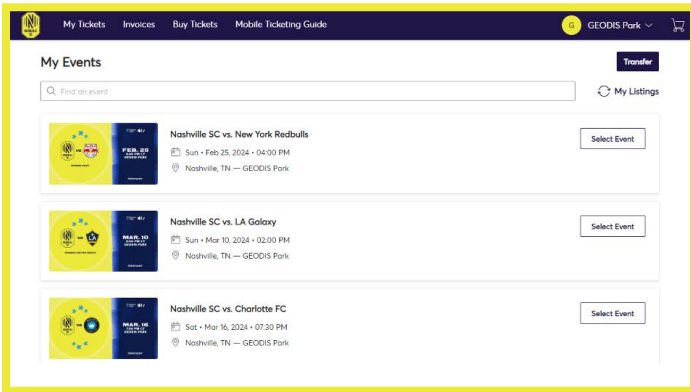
My Tickets Invoices Buy Tickets Mobile Ticketing Guide

G GEODIS Park

My Events

Transfer

Find an event

My Listings

FEB. 25

Nashville SC vs. New York Redbulls

Sun • Feb 25, 2024 • 04:00 PM

Nashville, TN — GEODIS Park

Select Event

MAR. 10

Nashville SC vs. LA Galaxy

Sun • Mar 10, 2024 • 02:00 PM

Nashville, TN — GEODIS Park

Select Event

MAR. 16

Nashville SC vs. Charlotte FC

Sat • Mar 16, 2024 • 07:30 PM

Nashville, TN — GEODIS Park

Select Event